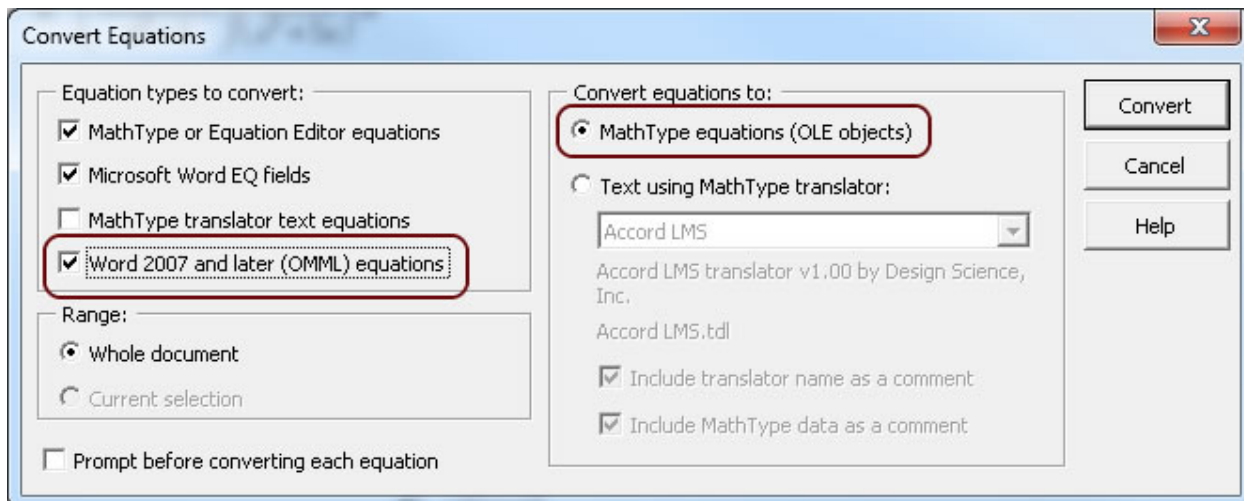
Convert Equations

Equation types to convert:

MathType or Equation Editor equations

Microsoft Word EQ fields

MathType translator text equations

Word 2007 and later (OMML) equations

Range:

Whole document

Current selection

Prompt before converting each equation

Convert equations to:

MathType equations (OLE objects)

Text using MathType translator:

Accord LMS

Accord LMS translator v1.00 by Design Science, Inc.

Accord LMS.tdl

Include translator name as a comment

Include MathType data as a comment

Convert

Cancel

Help